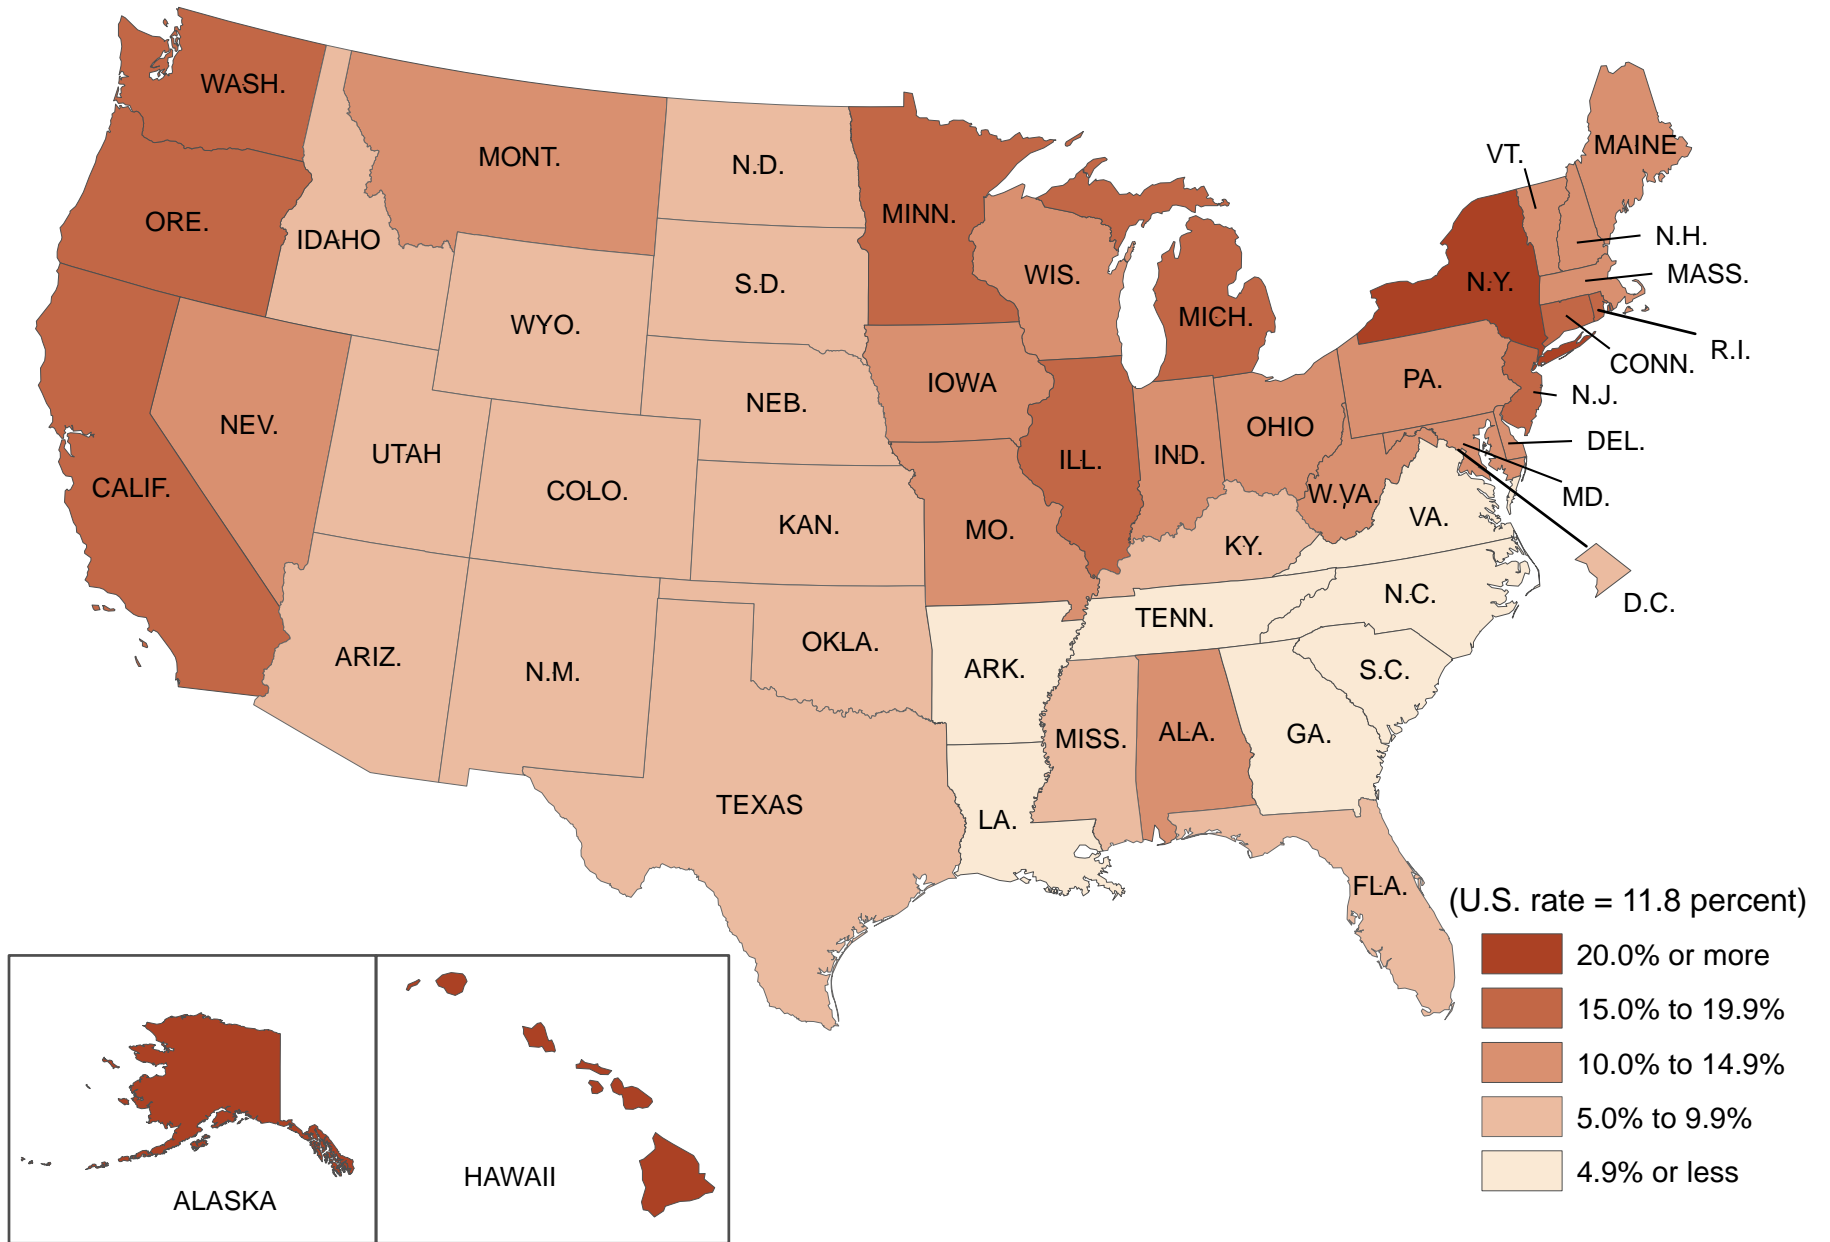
WASH.
MONT.
N.D.
MINN.
VT.
MAINE
ORE.
IDAHO
S.D.
WIS.
N.H.
MASS.
N.Y.
WYO.
MICH.
R.I.
CONN.
IOWA
PA.
NEB.
N.J.
NEV.
OHIO
DEL.
UTAH
ILL.
IND.
CALIF.
COLO.
W.VA.
MD.
VA.
KAN.
MO.
KY.
D.C.
N.C.
TENN.
OKLA.
ARIZ.
ARK.
S.C.
N.M.
MISS.
ALA.
GA.
TEXAS
LA.
FLA.
ALASKA
HAWAII

(U.S. rate = 11.8 percent)
20.0% or more
15.0% to 19.9%
10.0% to 14.9%
5.0% to 9.9%
4.9% or less